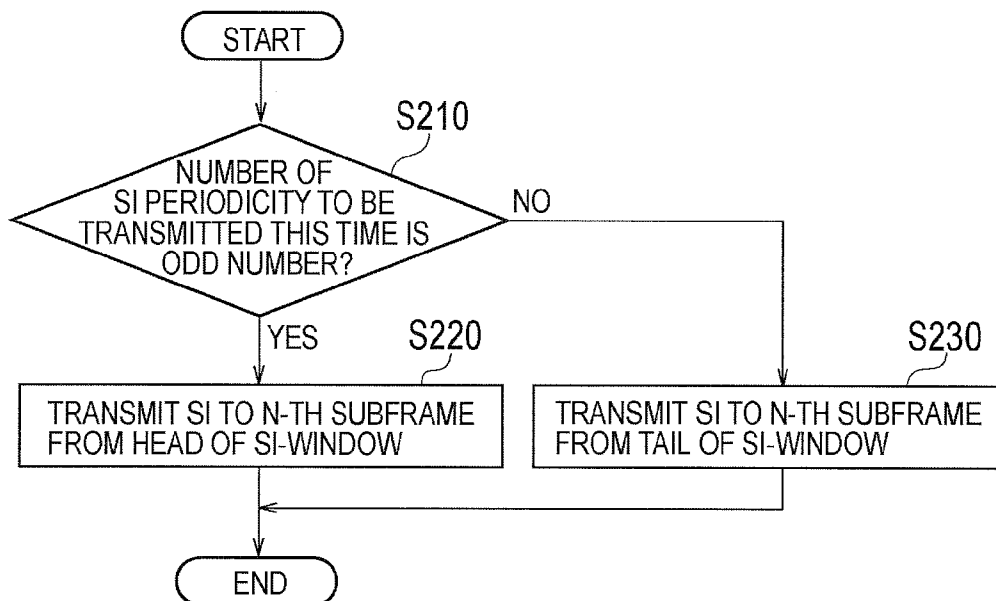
START

S210

NUMBER OF SI PERIODICITY TO BE TRANSMITTED THIS TIME IS ODD NUMBER?

NO

YES

S220

S230

TRANSMIT SI TO N-TH SUBFRAME FROM HEAD OF SI-WINDOW

TRANSMIT SI TO N-TH SUBFRAME FROM TAIL OF SI-WINDOW

END